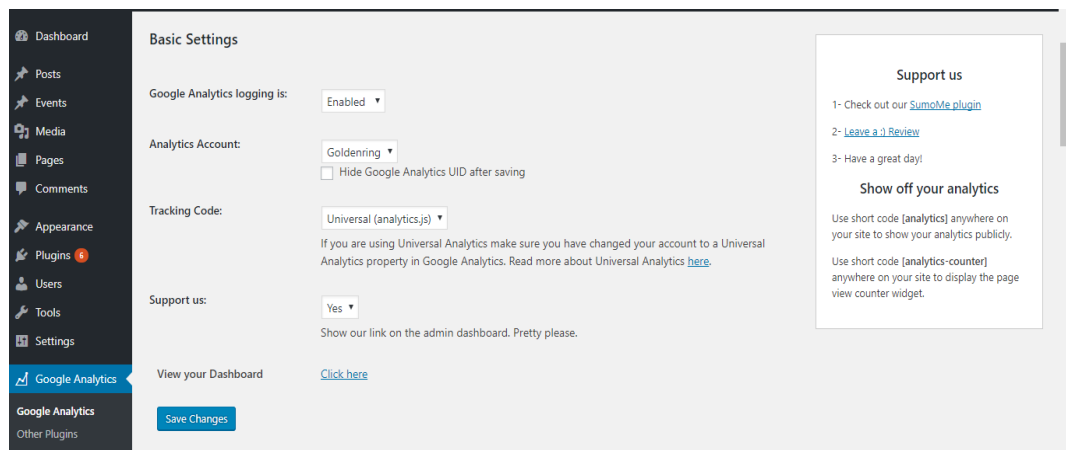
Dashboard
Posts
Events
Media
Pages
Comments
Appearance
Plugins 6
Users
Tools
Settings
Google Analytics
Google Analytics
Other Plugins

Basic Settings

Google Analytics logging is: Enabled

Analytics Account: Goldenring
Hide Google Analytics UID after saving

Tracking Code: Universal (analytics.js)
If you are using Universal Analytics make sure you have changed your account to a Universal Analytics property in Google Analytics. Read more about Universal Analytics here.

Support us: Yes
Show our link on the admin dashboard. Pretty please.

View your Dashboard Click here

Save Changes

Support us

1- Check out our SumoMe plugin

2- Leave a :) Review

3- Have a great day!

Show off your analytics

Use short code **[analytics]** anywhere on your site to show your analytics publicly.

Use short code **[analytics-counter]** anywhere on your site to display the page view counter widget.